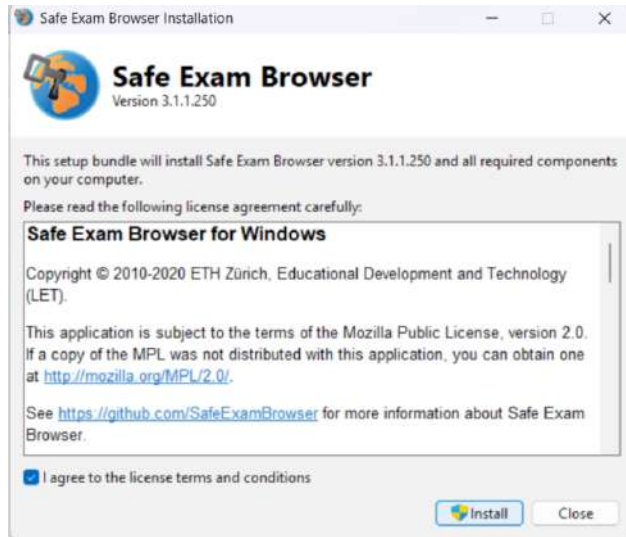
Safe Exam Browser Installation

Safe Exam Browser
Version 3.1.1.250

This setup bundle will install Safe Exam Browser version 3.1.1.250 and all required components on your computer.

Please read the following license agreement carefully:

Safe Exam Browser for Windows

Copyright © 2010-2020 ETH Zürich, Educational Development and Technology (LET).

This application is subject to the terms of the Mozilla Public License, version 2.0. If a copy of the MPL was not distributed with this application, you can obtain one at http://mozilla.org/MPL/2.0/.

See https://github.com/SafeExamBrowser for more information about Safe Exam Browser.

I agree to the license terms and conditions

Install
Close